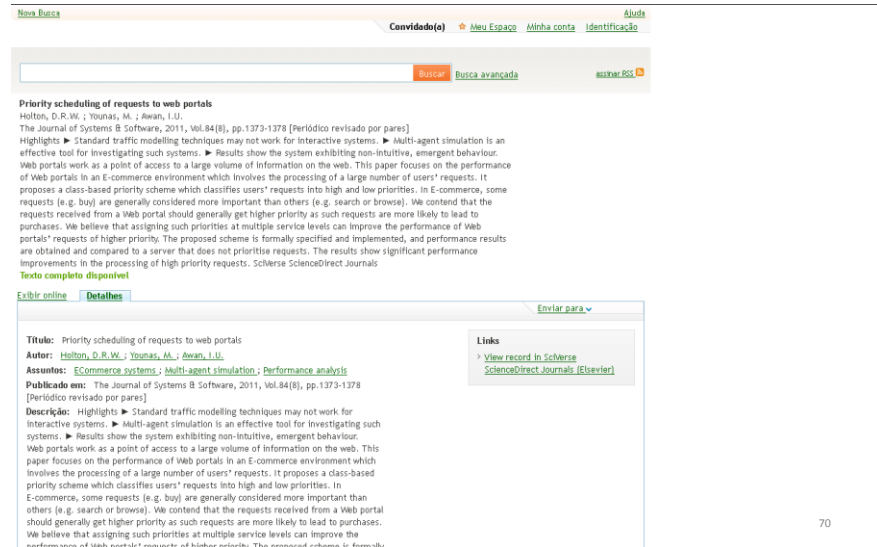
Nova Busca

Ajuda

Convidado(a) ☆ Meu Espaço Minha conta Identificação

Buscar Busca avançada

assinar RSS

Priority scheduling of requests to web portals

Holton, D.R.W. ; Younas, M. ; Awan, I.U.

The Journal of Systems & Software, 2011, Vol.84(8), pp.1373-1378 [Periódico revisado por pares]

Highlights ► Standard traffic modelling techniques may not work for interactive systems. ► Multi-agent simulation is an effective tool for investigating such systems. ► Results show the system exhibiting non-intuitive, emergent behaviour. Web portals work as a point of access to a large volume of information on the web. This paper focuses on the performance of Web portals in an E-commerce environment which involves the processing of a large number of users' requests. It proposes a class-based priority scheme which classifies users' requests into high and low priorities. In E-commerce, some requests (e.g. buy) are generally considered more important than others (e.g. search or browse). We contend that the requests received from a Web portal should generally get higher priority as such requests are more likely to lead to purchases. We believe that assigning such priorities at multiple service levels can improve the performance of Web portals' requests of higher priority. The proposed scheme is formally specified and implemented, and performance results are obtained and compared to a server that does not prioritise requests. The results show significant performance improvements in the processing of high priority requests. SciVerse ScienceDirect Journals

Texto completo disponível

Exibir online Detalhes

Enviar para

Título: Priority scheduling of requests to web portals

Autor: Holton, D.R.W. ; Younas, M. ; Awan, I.U.

Assuntos: ECommerce systems ; Multi-agent simulation ; Performance analysis

Publicado em: The Journal of Systems & Software, 2011, Vol.84(8), pp.1373-1378 [Periódico revisado por pares]

Descrição: Highlights ► Standard traffic modelling techniques may not work for interactive systems. ► Multi-agent simulation is an effective tool for investigating such systems. ► Results show the system exhibiting non-intuitive, emergent behaviour. Web portals work as a point of access to a large volume of information on the web. This paper focuses on the performance of Web portals in an E-commerce environment which involves the processing of a large number of users' requests. It proposes a class-based priority scheme which classifies users' requests into high and low priorities. In E-commerce, some requests (e.g. buy) are generally considered more important than others (e.g. search or browse). We contend that the requests received from a Web portal should generally get higher priority as such requests are more likely to lead to purchases. We believe that assigning such priorities at multiple service levels can improve the performance of Web portals' requests of higher priority. The proposed scheme is formally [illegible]

Links

› View record in SciVerse ScienceDirect Journals (Elsevier)

70